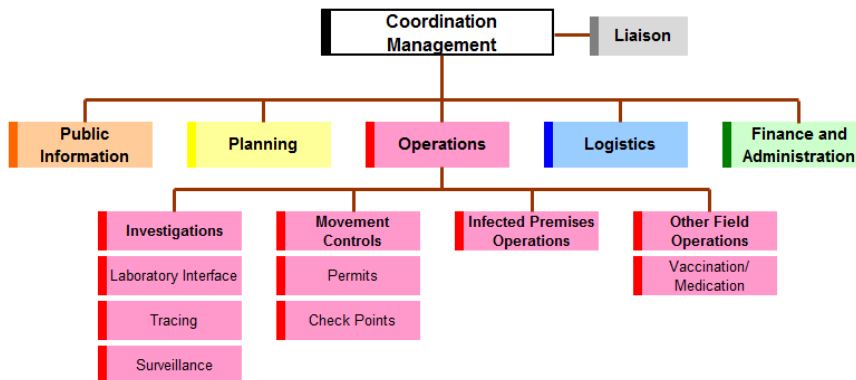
Coordination Management

Liaison

Public Information

Planning

Operations

Logistics

Finance and Administration

Investigations

Laboratory Interface

Tracing

Surveillance

Movement Controls

Permits

Check Points

Infected Premises Operations

Other Field Operations

Vaccination/ Medication